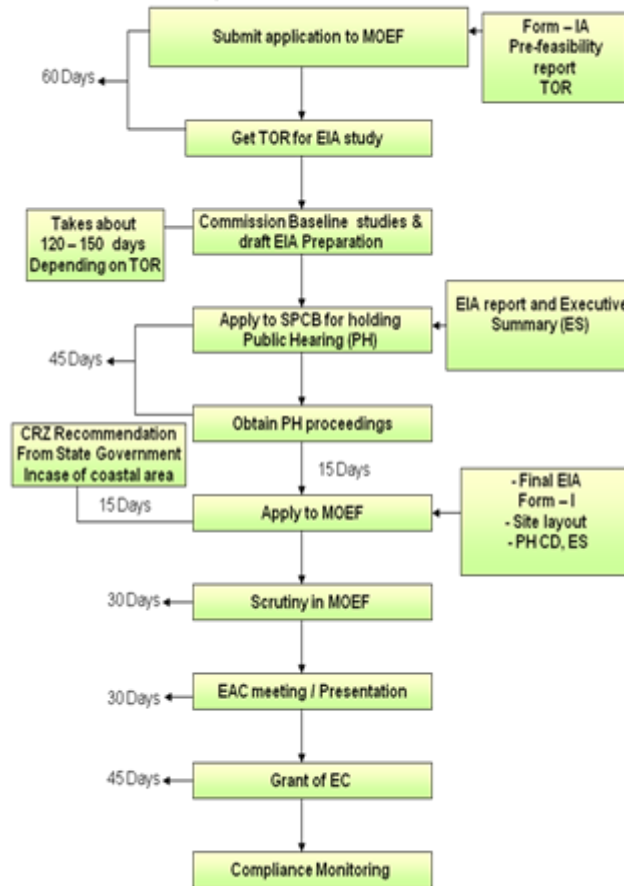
Submit application to MOEF

Form – IA
Pre-feasibility report
TOR

60 Days

Get TOR for EIA study

Takes about 120 – 150 days Depending on TOR

Commission Baseline studies & draft EIA Preparation

EIA report and Executive Summary (ES)

Apply to SPCB for holding Public Hearing (PH)

45 Days

Obtain PH proceedings

CRZ Recommendation From State Government Incase of coastal area

15 Days

15 Days

Apply to MOEF

- Final EIA
Form – I
- Site layout
- PH CD, ES

30 Days

Scrutiny in MOEF

30 Days

EAC meeting / Presentation

45 Days

Grant of EC

Compliance Monitoring